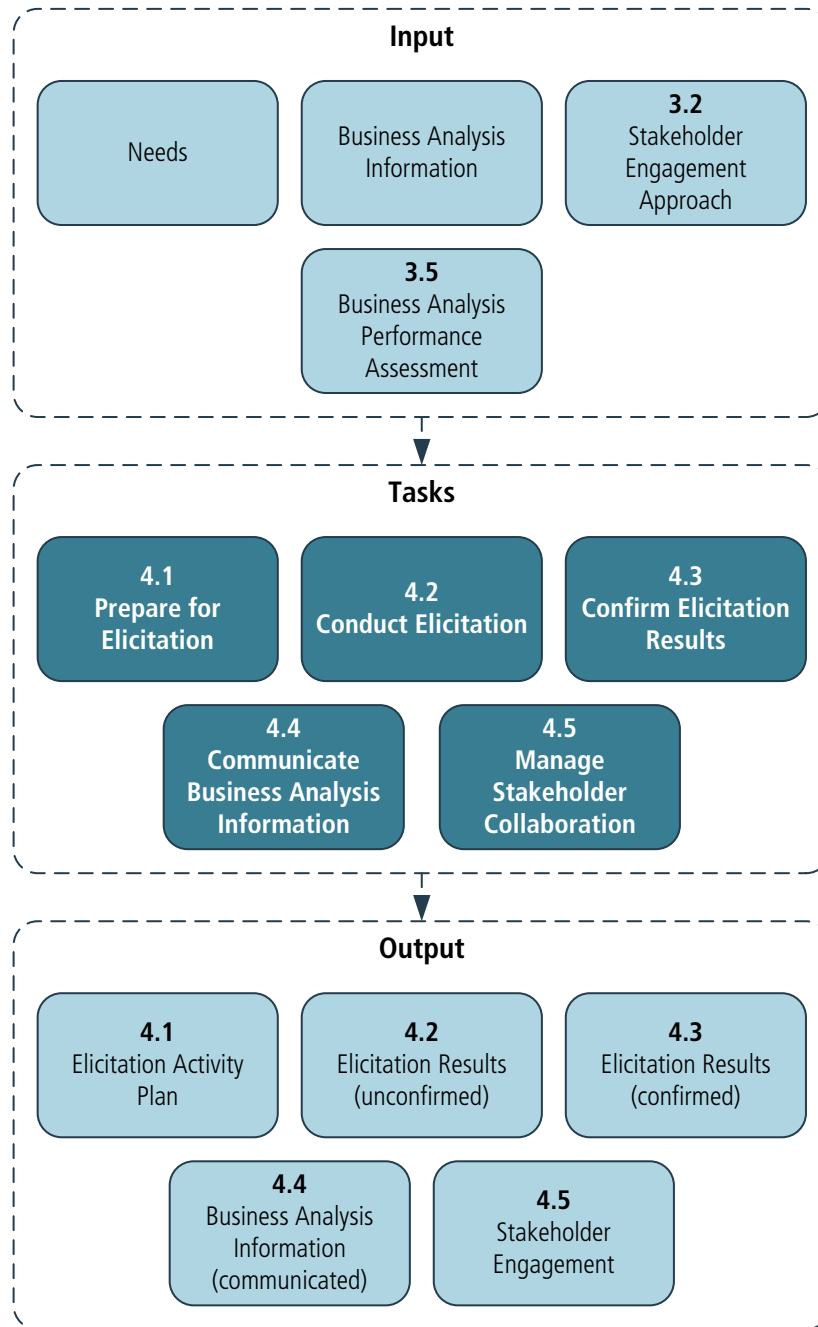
Input

Needs

Business Analysis Information

3.2
Stakeholder Engagement Approach

3.5
Business Analysis Performance Assessment

Tasks

4.1
Prepare for Elicitation

4.2
Conduct Elicitation

4.3
Confirm Elicitation Results

4.4
Communicate Business Analysis Information

4.5
Manage Stakeholder Collaboration

Output

4.1
Elicitation Activity Plan

4.2
Elicitation Results (unconfirmed)

4.3
Elicitation Results (confirmed)

4.4
Business Analysis Information (communicated)

4.5
Stakeholder Engagement